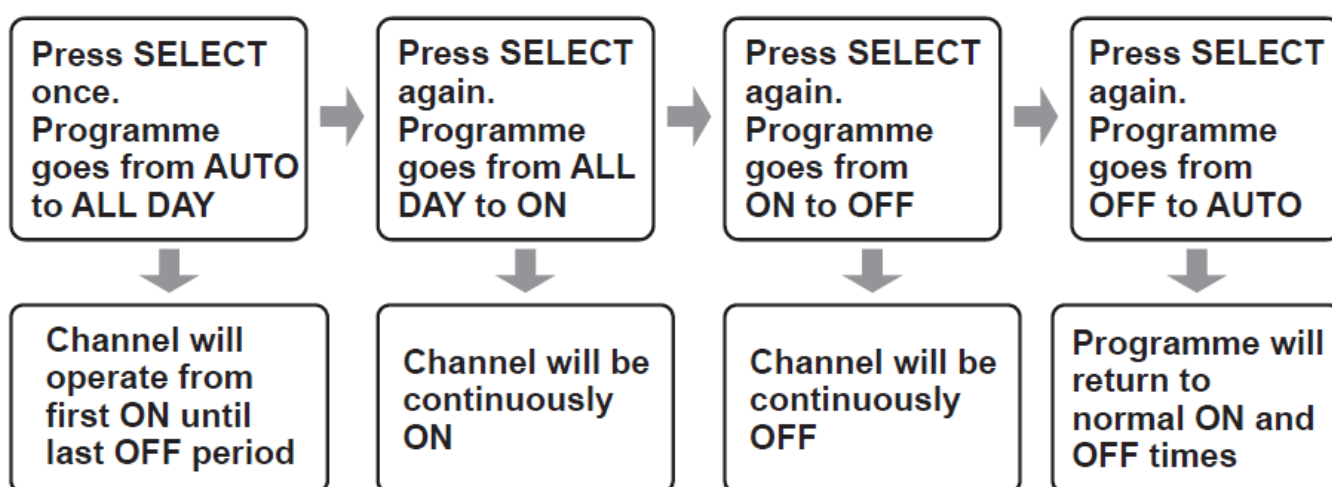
Press SELECT once. Programme goes from AUTO to ALL DAY

Channel will operate from first ON until last OFF period

Press SELECT again. Programme goes from ALL DAY to ON

Channel will be continuously ON

Press SELECT again. Programme goes from ON to OFF

Channel will be continuously OFF

Press SELECT again. Programme goes from OFF to AUTO

Programme will return to normal ON and OFF times